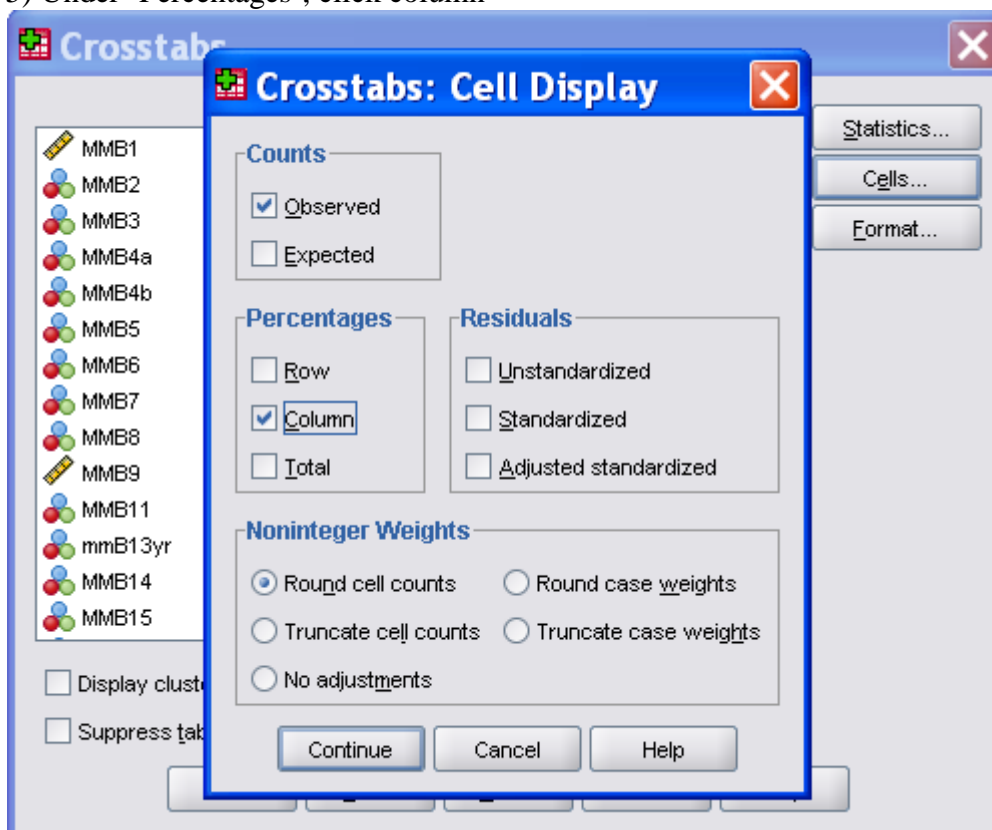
3) Under "Percentages", click column

Crosstabs

MMB1
MMB2
MMB3
MMB4a
MMB4b
MMB5
MMB6
MMB7
MMB8
MMB9
MMB11
mmB13yr
MMB14
MMB15

Display clust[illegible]
Suppress tab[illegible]

Statistics...
Cells...
Format...

Crosstabs: Cell Display

Counts
☑ Observed
☐ Expected

Percentages
☐ Row
☑ Column
☐ Total

Residuals
☐ Unstandardized
☐ Standardized
☐ Adjusted standardized

Noninteger Weights
◉ Round cell counts
○ Round case weights
○ Truncate cell counts
○ Truncate case weights
○ No adjustments

Continue
Cancel
Help